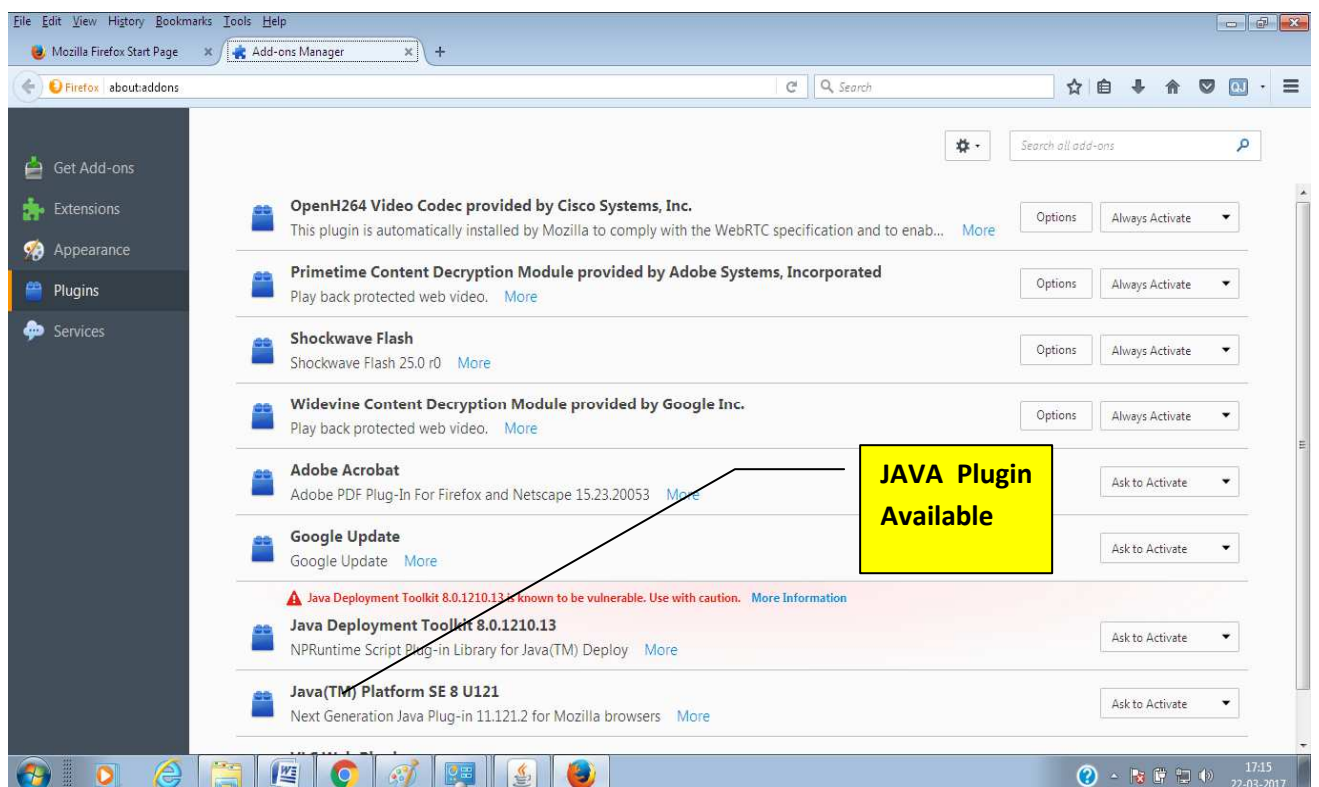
File Edit View History Bookmarks Tools Help

Mozilla Firefox Start Page × Add-ons Manager × +

Firefox about:addons

Search

Get Add-ons
Extensions
Appearance
Plugins
Services

Search all add-ons

OpenH264 Video Codec provided by Cisco Systems, Inc.
This plugin is automatically installed by Mozilla to comply with the WebRTC specification and to enab... More
Options Always Activate

Primetime Content Decryption Module provided by Adobe Systems, Incorporated
Play back protected web video. More
Options Always Activate

Shockwave Flash
Shockwave Flash 25.0 r0 More
Options Always Activate

Widevine Content Decryption Module provided by Google Inc.
Play back protected web video. More
Options Always Activate

Adobe Acrobat
Adobe PDF Plug-In For Firefox and Netscape 15.23.20053 More
Ask to Activate

JAVA Plugin Available

Google Update
Google Update More
Ask to Activate

Java Deployment Toolkit 8.0.1210.13 is known to be vulnerable. Use with caution. More Information
Java Deployment Toolkit 8.0.1210.13
NPRuntime Script Plug-in Library for Java(TM) Deploy More
Ask to Activate

Java(TM) Platform SE 8 U121
Next Generation Java Plug-in 11.121.2 for Mozilla browsers More
Ask to Activate

17:15
22-03-2017